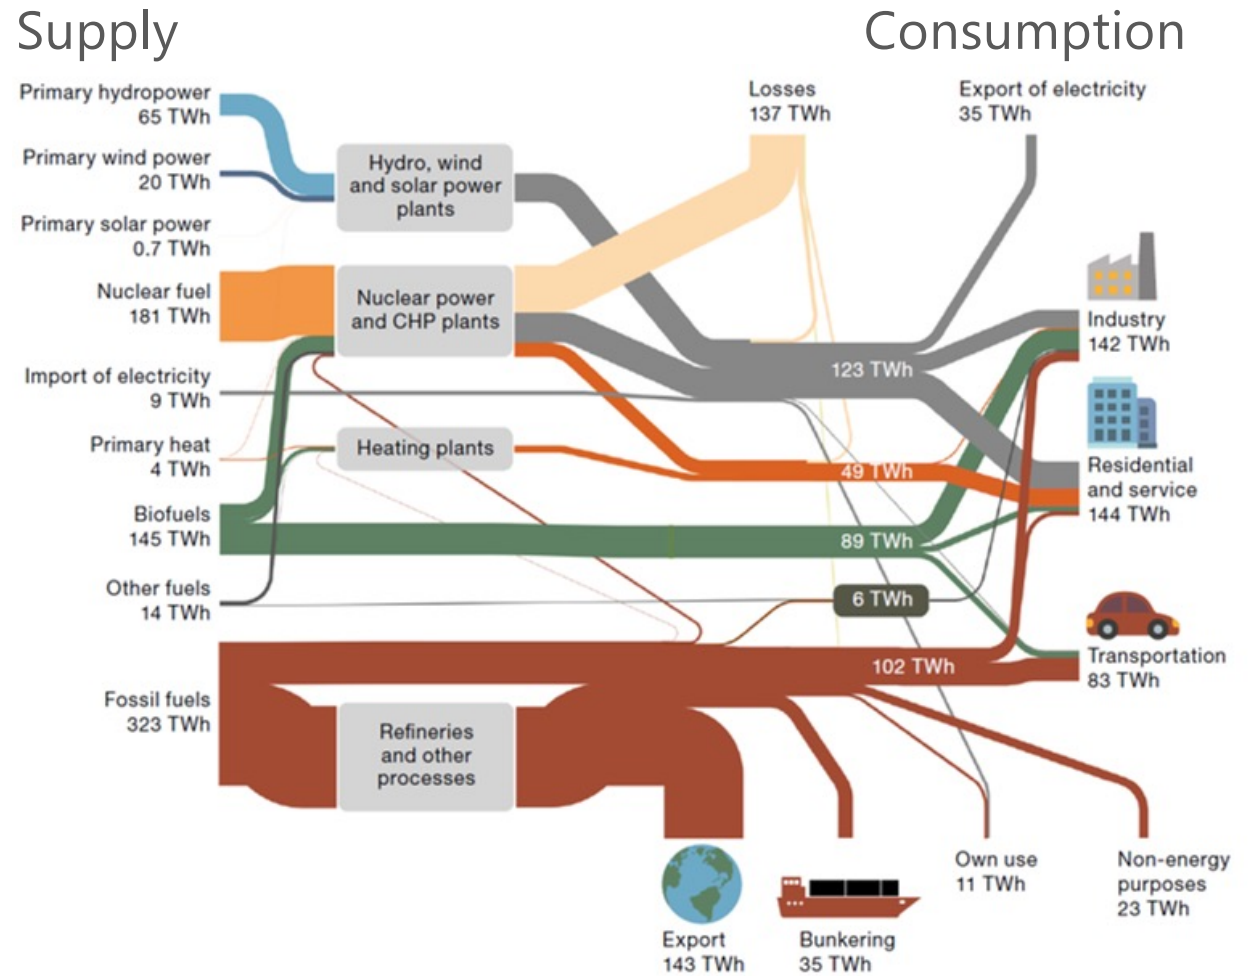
Supply

Consumption

Primary hydropower
65 TWh

Primary wind power
20 TWh

Primary solar power
0.7 TWh

Nuclear fuel
181 TWh

Import of electricity
9 TWh

Primary heat
4 TWh

Biofuels
145 TWh

Other fuels
14 TWh

Fossil fuels
323 TWh

Hydro, wind and solar power plants

Nuclear power and CHP plants

Heating plants

Refineries and other processes

Losses
137 TWh

Export of electricity
35 TWh

123 TWh

49 TWh

89 TWh

6 TWh

102 TWh

Industry
142 TWh

Residential and service
144 TWh

Transportation
83 TWh

Export
143 TWh

Bunkering
35 TWh

Own use
11 TWh

Non-energy purposes
23 TWh